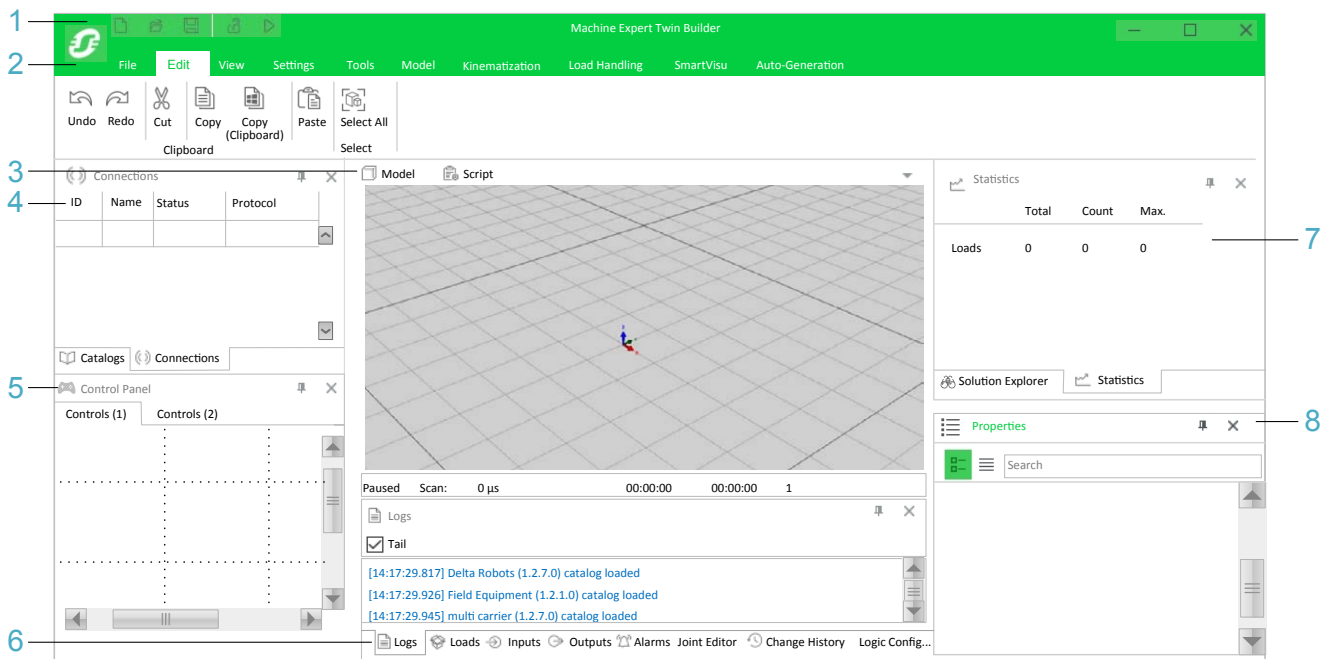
1
2
3
4
5
6
7
8

Machine Expert Twin Builder

File Edit View Settings Tools Model Kinematization Load Handling SmartVisu Auto-Generation

Undo Redo Cut Copy Copy (Clipboard) Paste Select All
Clipboard Select

Connections

| ID | Name | Status | Protocol |
|---|---|---|---|
| | | | |

Catalogs Connections

Control Panel
Controls (1) Controls (2)

Model Script

Paused Scan: 0 µs 00:00:00 00:00:00 1

Logs
Tail
[14:17:29.817] Delta Robots (1.2.7.0) catalog loaded
[14:17:29.926] Field Equipment (1.2.1.0) catalog loaded
[14:17:29.945] multi carrier (1.2.7.0) catalog loaded

Logs Loads Inputs Outputs Alarms Joint Editor Change History Logic Config...

Statistics

| | Total | Count | Max. |
|---|---|---|---|
| Loads | 0 | 0 | 0 |

Solution Explorer Statistics

Properties
Search